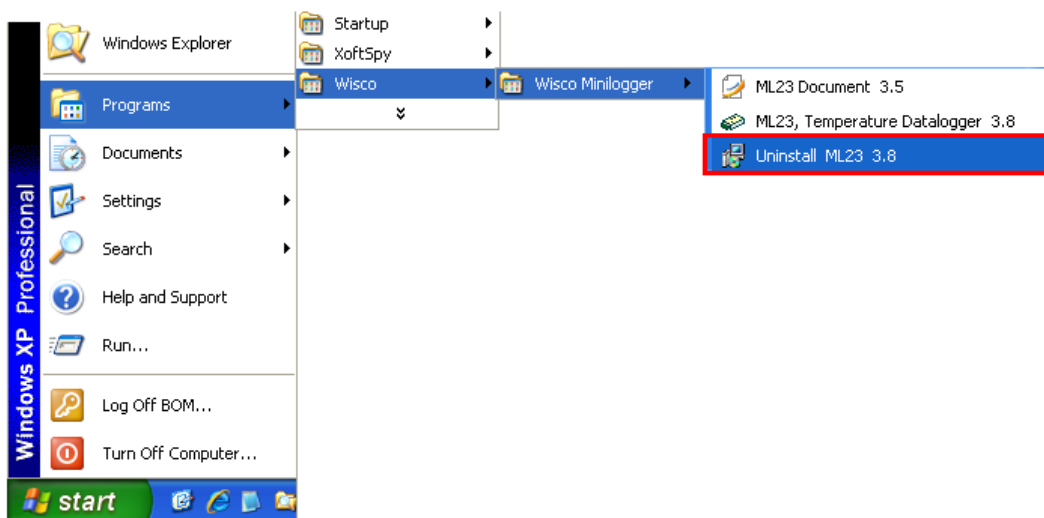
Windows XP Professional

Windows Explorer
Programs
Documents
Settings
Search
Help and Support
Run...
Log Off BOM...
Turn Off Computer...

start

Startup
XoftSpy
Wisco

Wisco Minilogger

ML23 Document 3.5
ML23, Temperature Datalogger 3.8
Uninstall ML23 3.8